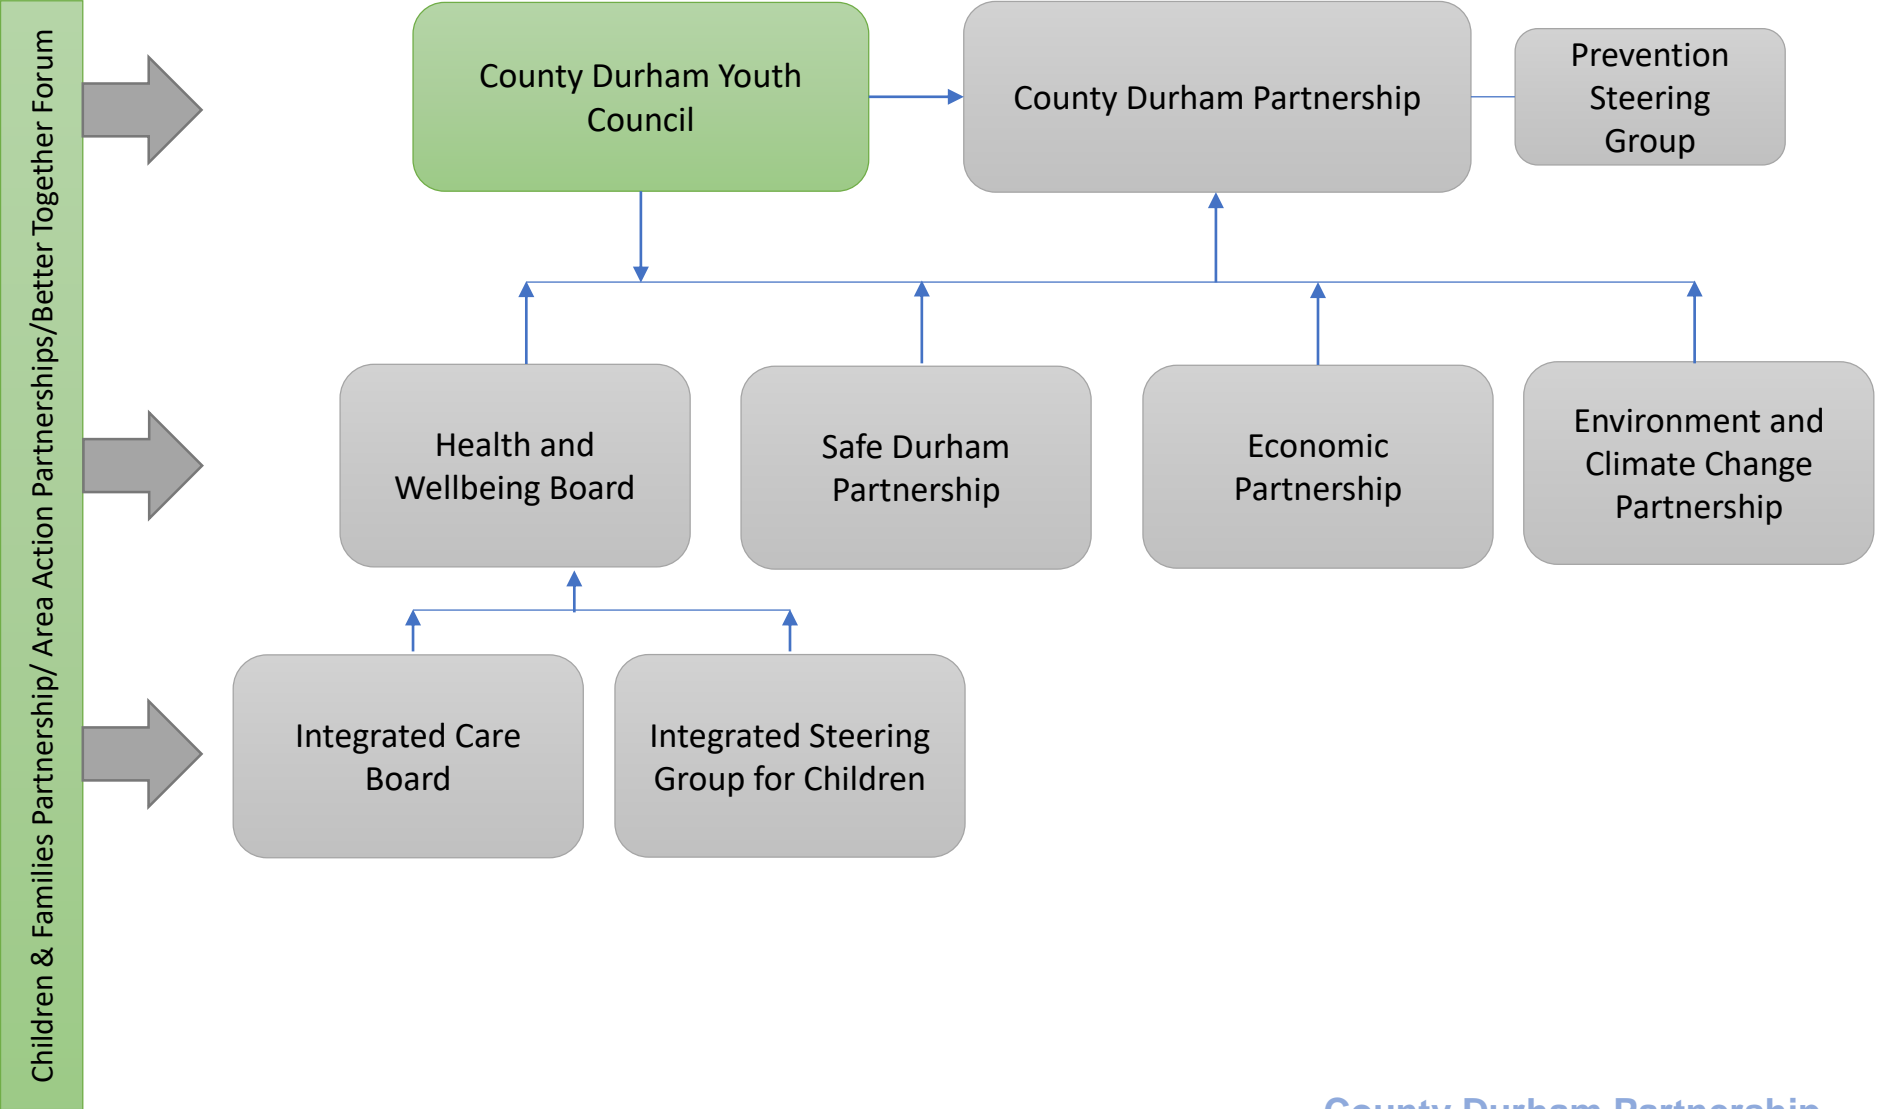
Children & Families Partnership/ Area Action Partnerships/Better Together Forum

County Durham Youth Council

County Durham Partnership

Prevention Steering Group

Health and Wellbeing Board

Safe Durham Partnership

Economic Partnership

Environment and Climate Change Partnership

Integrated Care Board

Integrated Steering Group for Children

County Durham Partnership